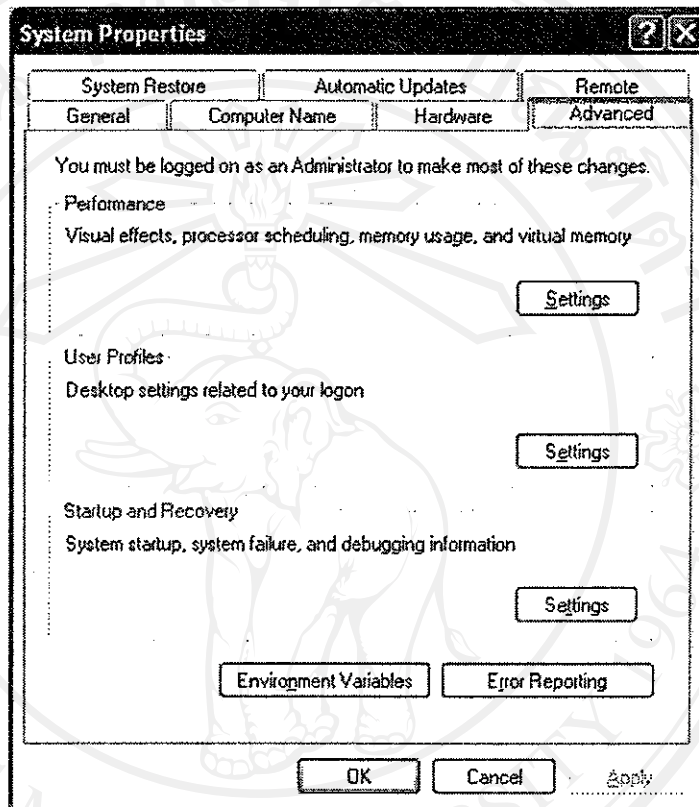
System Properties

?

X

System Restore

Automatic Updates

Remote

General

Computer Name

Hardware

Advanced

You must be logged on as an Administrator to make most of these changes.

Performance

Visual effects, processor scheduling, memory usage, and virtual memory

Settings

User Profiles

Desktop settings related to your logon

Settings

Startup and Recovery

System startup, system failure, and debugging information

Settings

Environment Variables

Error Reporting

OK

Cancel

Apply